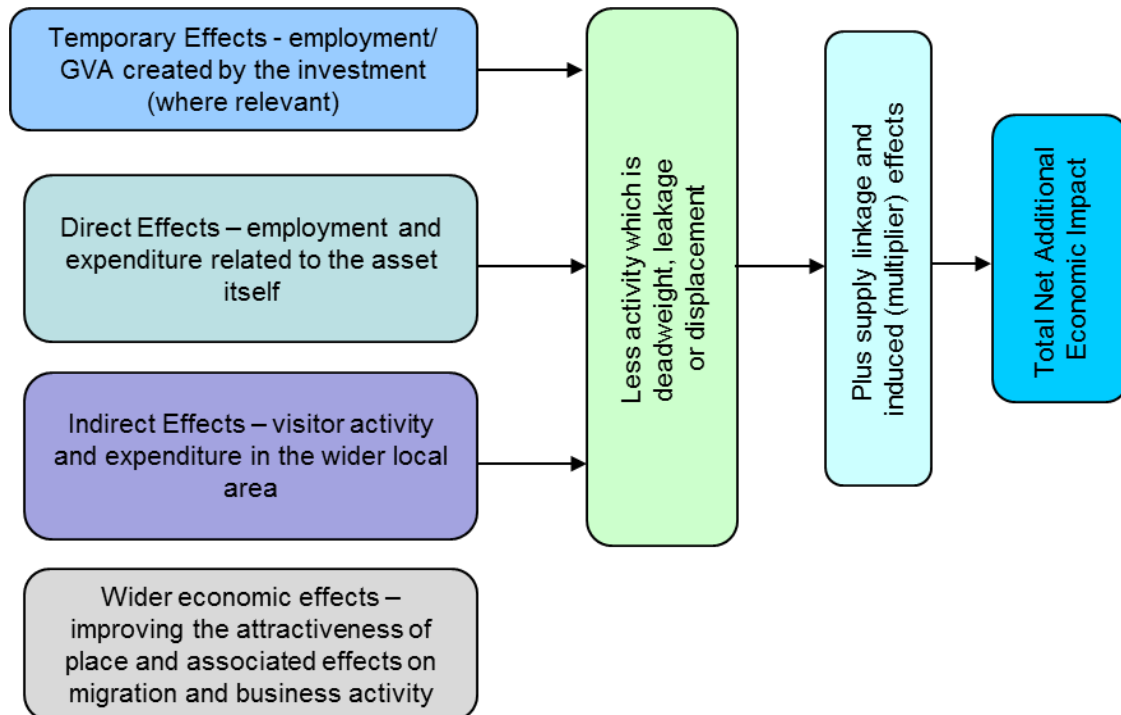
Temporary Effects - employment/ GVA created by the investment (where relevant)

Direct Effects – employment and expenditure related to the asset itself

Indirect Effects – visitor activity and expenditure in the wider local area

Wider economic effects – improving the attractiveness of place and associated effects on migration and business activity

Less activity which is deadweight, leakage or displacement

Plus supply linkage and induced (multiplier) effects

Total Net Additional Economic Impact